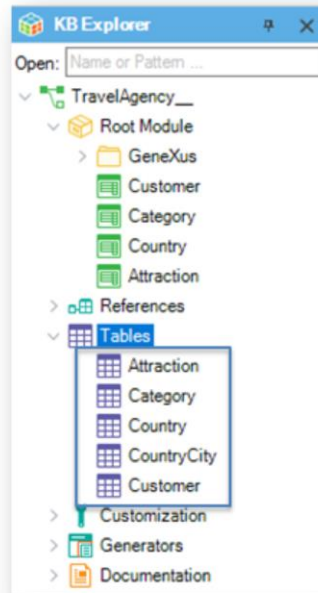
KB Explorer

Open: Name or Pattern ...

TravelAgency__
Root Module
GeneXus
Customer
Category
Country
Attraction
References
Tables
Attraction
Category
Country
CountryCity
Customer
Customization
Generators
Documentation